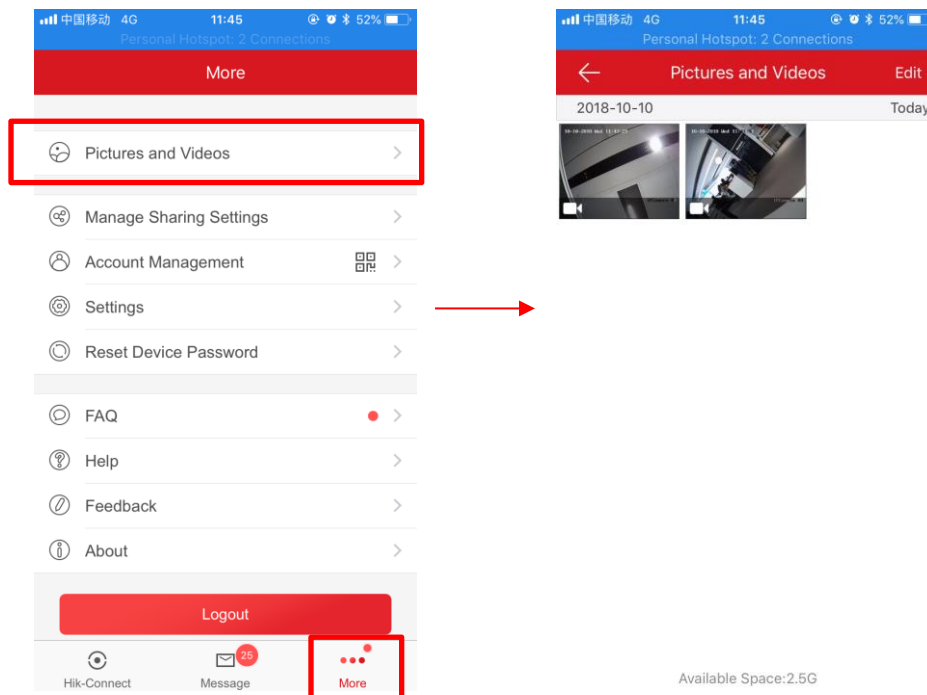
中国移动 4G 11:45 52%
Personal Hotspot: 2 Connections

More

Pictures and Videos

Manage Sharing Settings

Account Management

Settings

Reset Device Password

FAQ

Help

Feedback

About

Logout

Hik-Connect

25
Message

More

中国移动 4G 11:45 52%
Personal Hotspot: 2 Connections

Pictures and Videos Edit

2018-10-10 Today

Available Space:2.5G